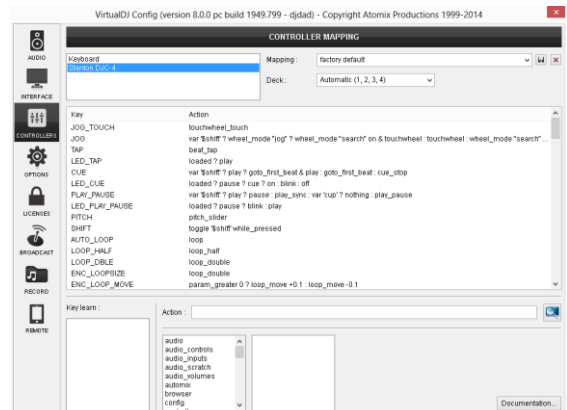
VirtualDJ Config (version 8.0.0 pc build 1949.799 - djdad) - Copyright Atomix Productions 1999-2014

AUDIO

INTERFACE

CONTROLLERS

OPTIONS

LICENSES

BROADCAST

RECORD

REMOTE

CONTROLLER MAPPING

Keyboard
Stanton DJC-4

Mapping : factory default

Deck : Automatic (1, 2, 3, 4)

| Key | Action |
|---|---|
| JOG_TOUCH | touchwheel_touch |
| JOG | var '$shift' ? wheel_mode 'jog' ? wheel_mode "search" on & touchwheel : touchwheel : wheel_mode "search" ... |
| TAP | beat_tap |
| LED_TAP | loaded ? play |
| CUE | var '$shift' ? play ? goto_first_beat & play : goto_first_beat : cue_stop |
| LED_CUE | loaded ? pause ? cue ? on : blink : off |
| PLAY_PAUSE | var '$shift' ? play ? pause : play_sync : var 'cup' ? nothing : play_pause |
| LED_PLAY_PAUSE | loaded ? pause ? blink : play |
| PITCH | pitch_slider |
| SHIFT | toggle '$shift' while_pressed |
| AUTO_LOOP | loop |
| LOOP_HALF | loop_half |
| LOOP_DBLE | loop_double |
| ENC_LOOPSIZE | loop_double |
| ENC_LOOP_MOVE | param_greater 0 ? loop_move +0.1 : loop_move -0.1 |

Key learn :

Action :

audio
audio_controls
audio_inputs
audio_scratch
audio_volumes
automix
browser
config

Documentation...